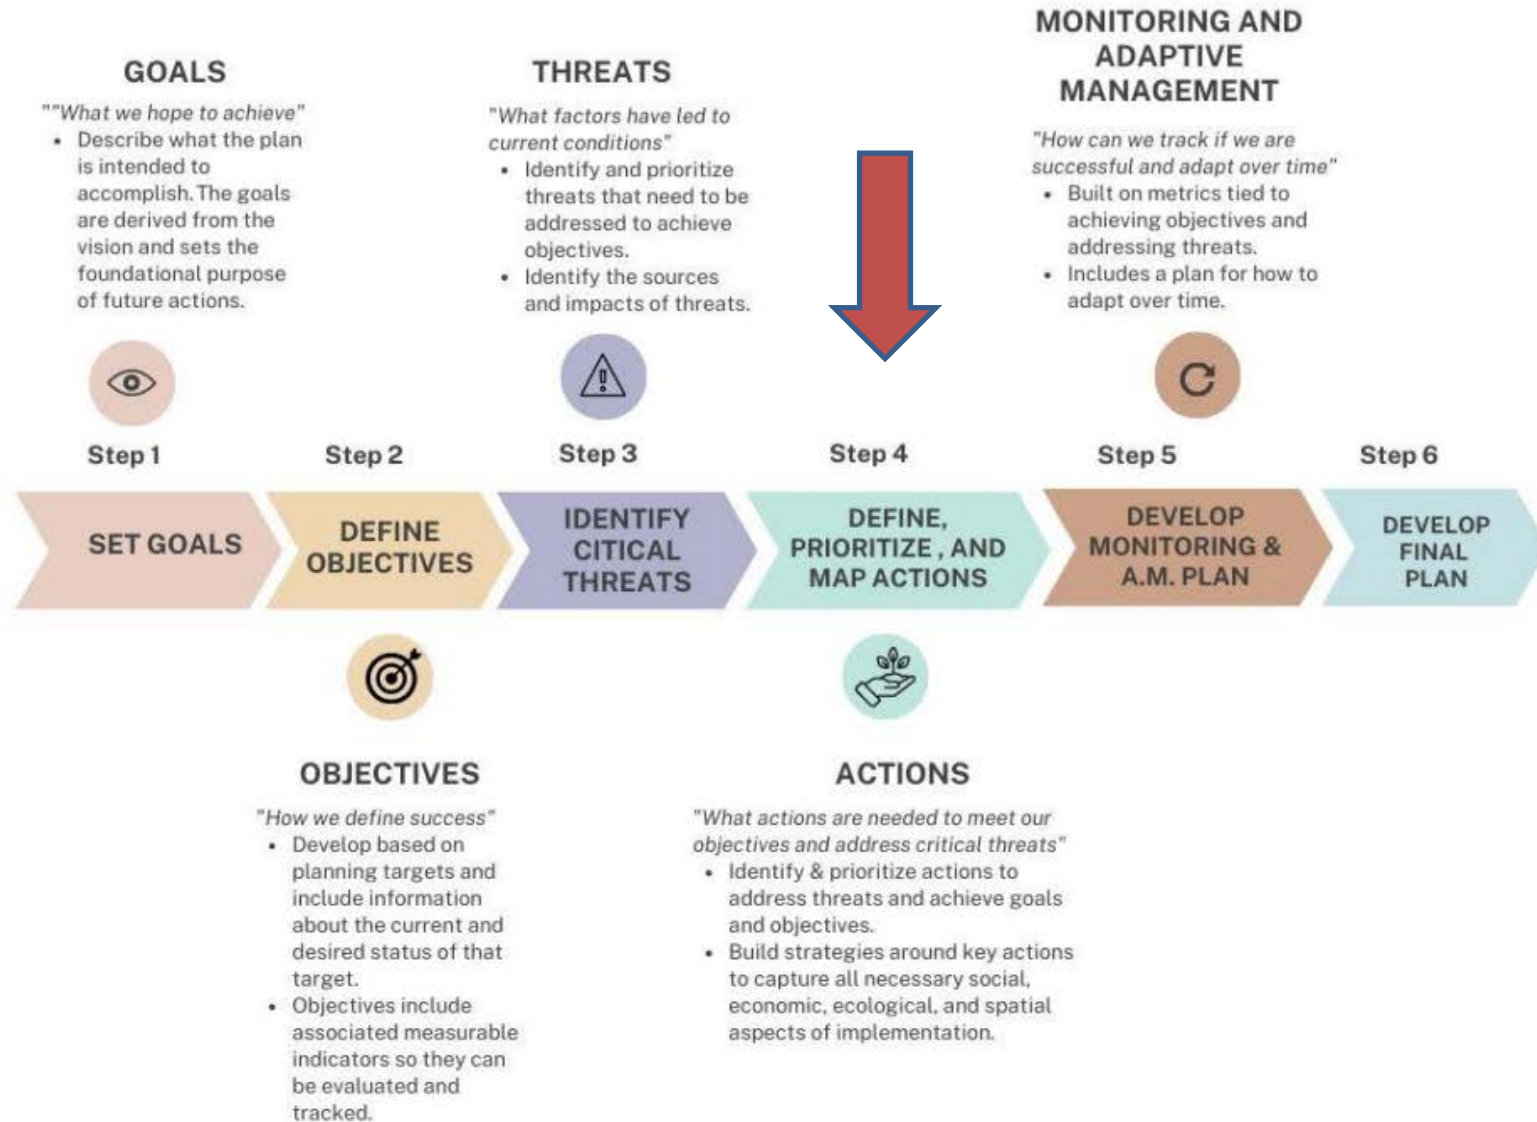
GOALS

""What we hope to achieve"

- Describe what the plan is intended to accomplish. The goals are derived from the vision and sets the foundational purpose of future actions.

THREATS

"What factors have led to current conditions"

- Identify and prioritize threats that need to be addressed to achieve objectives.
- Identify the sources and impacts of threats.

MONITORING AND ADAPTIVE MANAGEMENT

"How can we track if we are successful and adapt over time"

- Built on metrics tied to achieving objectives and addressing threats.
- Includes a plan for how to adapt over time.

Step 1

Step 2

Step 3

Step 4

Step 5

Step 6

SET GOALS

DEFINE OBJECTIVES

IDENTIFY CITICAL THREATS

DEFINE, PRIORITIZE , AND MAP ACTIONS

DEVELOP MONITORING & A.M. PLAN

DEVELOP FINAL PLAN

OBJECTIVES

"How we define success"

- Develop based on planning targets and include information about the current and desired status of that target.
- Objectives include associated measurable indicators so they can be evaluated and tracked.

ACTIONS

"What actions are needed to meet our objectives and address critical threats"

- Identify & prioritize actions to address threats and achieve goals and objectives.
- Build strategies around key actions to capture all necessary social, economic, ecological, and spatial aspects of implementation.